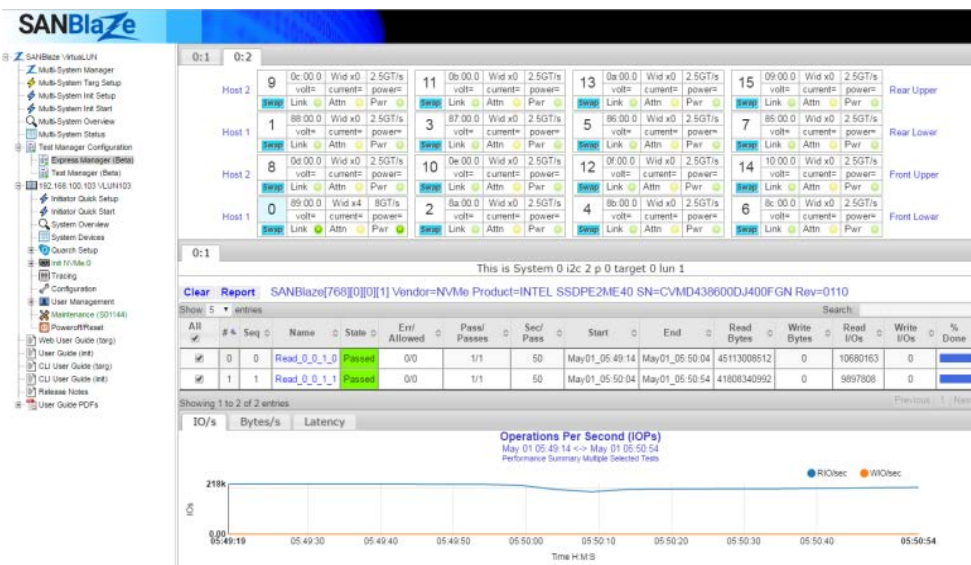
SANBlaze

SANBlaze VirtualLUN
Multi-System Manager
Multi-System Targ Setup
Multi-System Init Setup
Multi-System Init Start
Multi-System Overview
Multi-System Status
Test Manager Configuration
Express Manager (Beta)
Test Manager (Beta)
192.168.100.103 VLUN103
Initiator Quick Setup
Initiator Quick Start
System Overview
System Devices
Quorum Setup
Init NVMe:0
Tracing
Configuration
User Management
Maintenance (S01144)
Poweroff/Reset
Web User Guide (targ)
User Guide (init)
CLI User Guide (targ)
CLI User Guide (init)
Release Notes
User Guide PDFs

0:1 0:2

| | | | | | | | |
|---|---|---|---|---|---|---|---|
| Host 2 | 9 0c:00.0 Wid x0 2.5GT/s volt= current= power= Swap Link Attn Pwr | 11 0b:00.0 Wid x0 2.5GT/s volt= current= power= Swap Link Attn Pwr | 13 0a:00.0 Wid x0 2.5GT/s volt= current= power= Swap Link Attn Pwr | 15 09:00.0 Wid x0 2.5GT/s volt= current= power= Swap Link Attn Pwr | Rear Upper |
| Host 1 | 1 88:00.0 Wid x0 2.5GT/s volt= current= power= Swap Link Attn Pwr | 3 87:00.0 Wid x0 2.5GT/s volt= current= power= Swap Link Attn Pwr | 5 86:00.0 Wid x0 2.5GT/s volt= current= power= Swap Link Attn Pwr | 7 85:00.0 Wid x0 2.5GT/s volt= current= power= Swap Link Attn Pwr | Rear Lower |
| Host 2 | 8 0d:00.0 Wid x0 2.5GT/s volt= current= power= Swap Link Attn Pwr | 10 0e:00.0 Wid x0 2.5GT/s volt= current= power= Swap Link Attn Pwr | 12 0f:00.0 Wid x0 2.5GT/s volt= current= power= Swap Link Attn Pwr | 14 10:00.0 Wid x0 2.5GT/s volt= current= power= Swap Link Attn Pwr | Front Upper |
| Host 1 | 0 89:00.0 Wid x4 8GT/s volt= current= power= Swap Link Attn Pwr | 2 8a:00.0 Wid x0 2.5GT/s volt= current= power= Swap Link Attn Pwr | 4 8b:00.0 Wid x0 2.5GT/s volt= current= power= Swap Link Attn Pwr | 6 8c:00.0 Wid x0 2.5GT/s volt= current= power= Swap Link Attn Pwr | Front Lower |

0:1

This is System 0 i2c 2 p 0 target 0 lun 1

Clear Report SANBlaze[768][0][0][1] Vendor=NVMe Product=INTEL SSDPE2ME40 SN=CVMD438600DJ400FGN Rev=0110

Show 5 entries Search:

| All | # | Seq | Name | State | Err/ Allowed | Pass/ Passes | Sec/ Pass | Start | End | Read Bytes | Write Bytes | Read I/Os | Write I/Os | % Done |
|---|---|---|---|---|---|---|---|---|---|---|---|---|---|---|
| ✔ | 0 | 0 | Read_0_0_1_0 | Passed | 0/0 | 1/1 | 50 | May01_05:49:14 | May01_05:50:04 | 45113008512 | 0 | 10680163 | 0 | |
| ✔ | 1 | 1 | Read_0_0_1_1 | Passed | 0/0 | 1/1 | 50 | May01_05:50:04 | May01_05:50:54 | 41808340992 | 0 | 9897808 | 0 | |

Showing 1 to 2 of 2 entries Previous 1 Nex

IO/s Bytes/s Latency

Operations Per Second (IOPs)
May 01 05:49:15 <-> May 01 05:50:54
Performance Summary Multiple Selected Tests

RIO/sec WIO/sec

218k
IOs
0.00
05:49:19 05:49:30 05:49:40 05:49:50 05:50:00 05:50:10 05:50:20 05:50:30 05:50:40 05:50:54
Time H:M:S